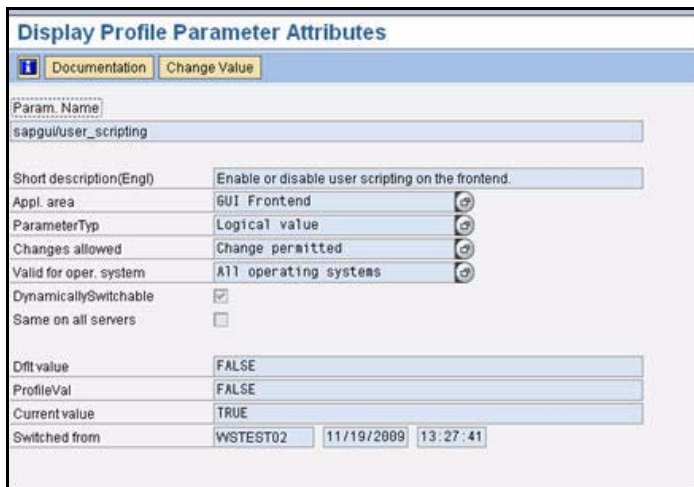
Display Profile Parameter Attributes

Documentation Change Value

Param. Name
sapgui/user_scripting

| | |
|---|---|
| Short description(Engl) | Enable or disable user scripting on the frontend. |
| Appl. area | GUI Frontend |
| ParameterTyp | Logical value |
| Changes allowed | Change permitted |
| Valid for oper. system | All operating systems |
| DynamicallySwitchable | |
| Same on all servers | |

| | | | |
|---|---|---|---|
| Dflt value | FALSE | | |
| ProfileVal | FALSE | | |
| Current value | TRUE | | |
| Switched from | WSTEST02 | 11/19/2009 | 13:27:41 |